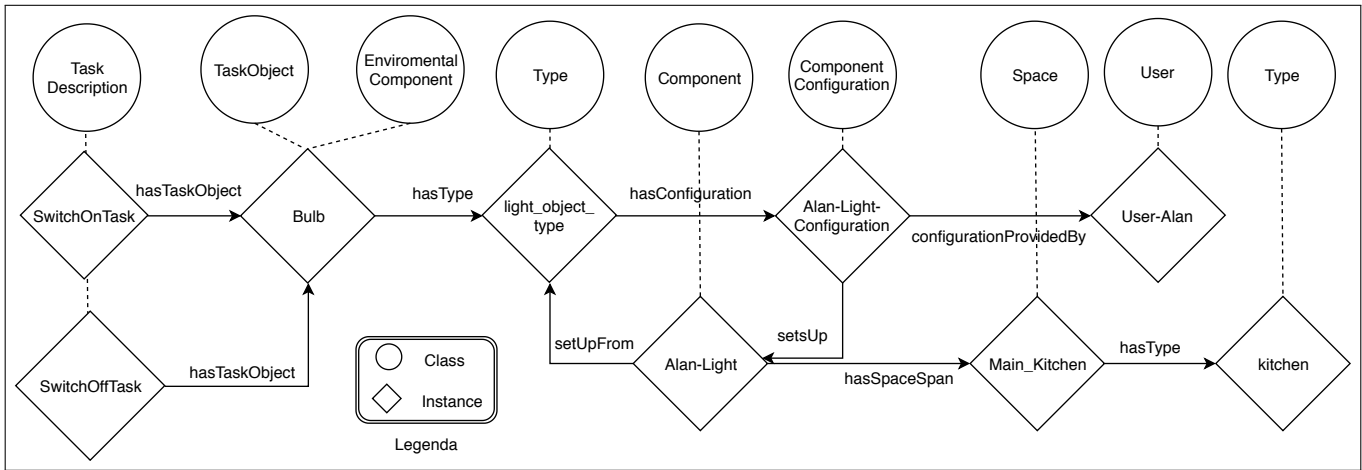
Task Description

TaskObject

Enviromental Component

Type

Component

Component Configuration

Space

User

Type

SwitchOnTask

hasTaskObject

Bulb

hasType

light_object_type

hasConfiguration

Alan-Light-Configuration

configurationProvidedBy

User-Alan

setUpFrom

setsUp

SwitchOffTask

hasTaskObject

Class

Instance

Legenda

Alan-Light

hasSpaceSpan

Main_Kitchen

hasType

kitchen